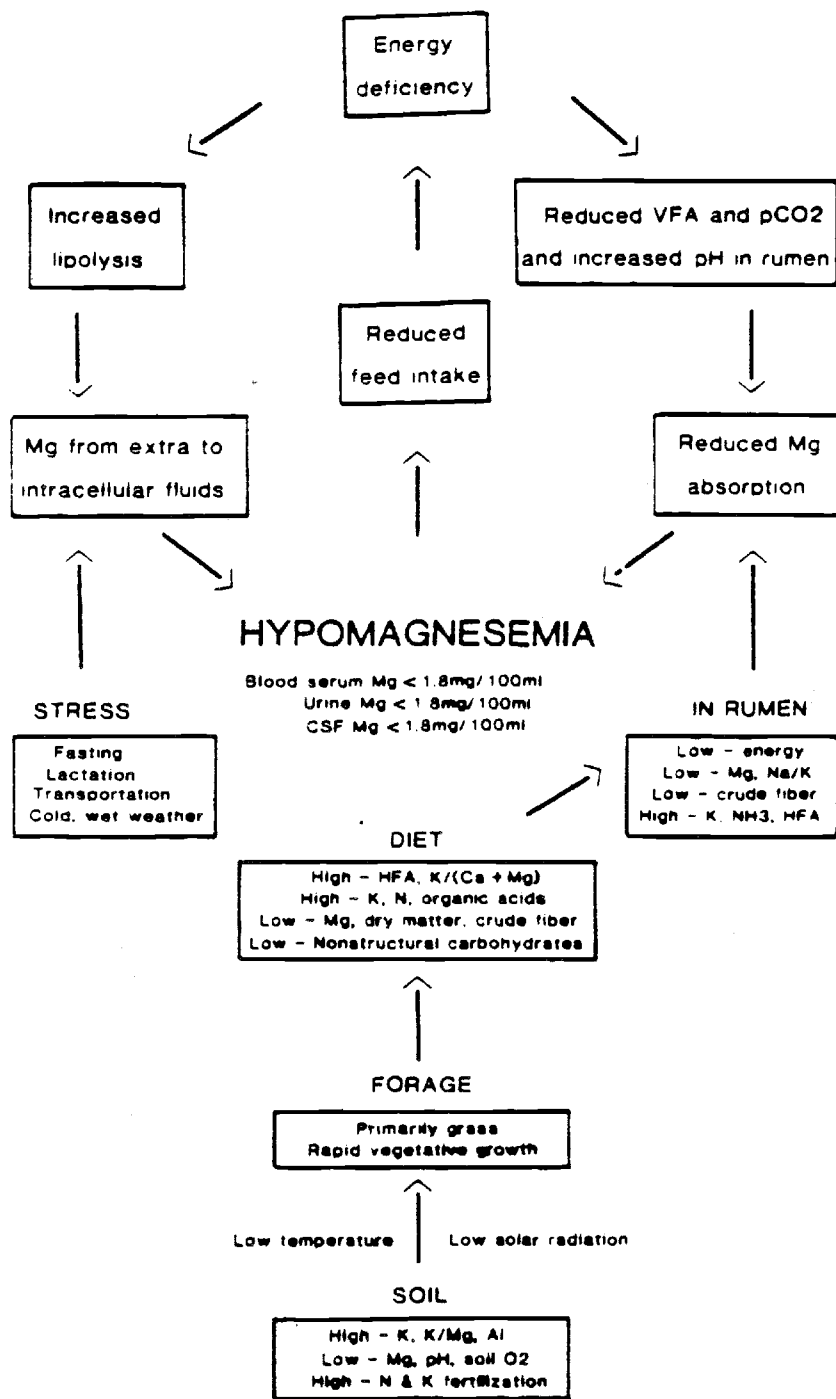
Energy deficiency

Increased lipolysis

Reduced VFA and pCO2 and increased pH in rumen

Reduced feed intake

Mg from extra to intracellular fluids

Reduced Mg absorption

HYPOMAGNESEMIA

Blood serum Mg < 1.8mg/ 100ml
Urine Mg < 1.8mg/ 100ml
CSF Mg < 1.8mg/ 100ml

STRESS

Fasting
Lactation
Transportation
Cold, wet weather

IN RUMEN

Low - energy
Low - Mg, Na/K
Low - crude fiber
High - K, NH3, HFA

DIET

High - HFA, K/(Ca + Mg)
High - K, N, organic acids
Low - Mg, dry matter, crude fiber
Low - Nonstructural carbohydrates

FORAGE

Primarily grass
Rapid vegetative growth

Low temperature

Low solar radiation

SOIL

High - K, K/Mg, Al
Low - Mg, pH, soil O2
High - N & K fertilization